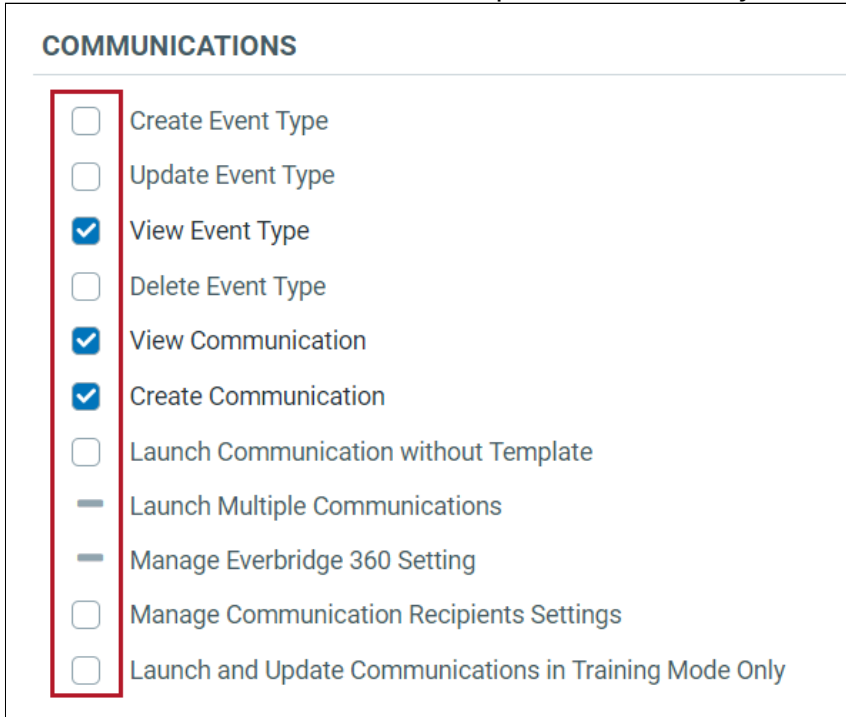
COMMUNICATIONS

Create Event Type

Update Event Type

View Event Type

Delete Event Type

View Communication

Create Communication

Launch Communication without Template

Launch Multiple Communications

Manage Everbridge 360 Setting

Manage Communication Recipients Settings

Launch and Update Communications in Training Mode Only